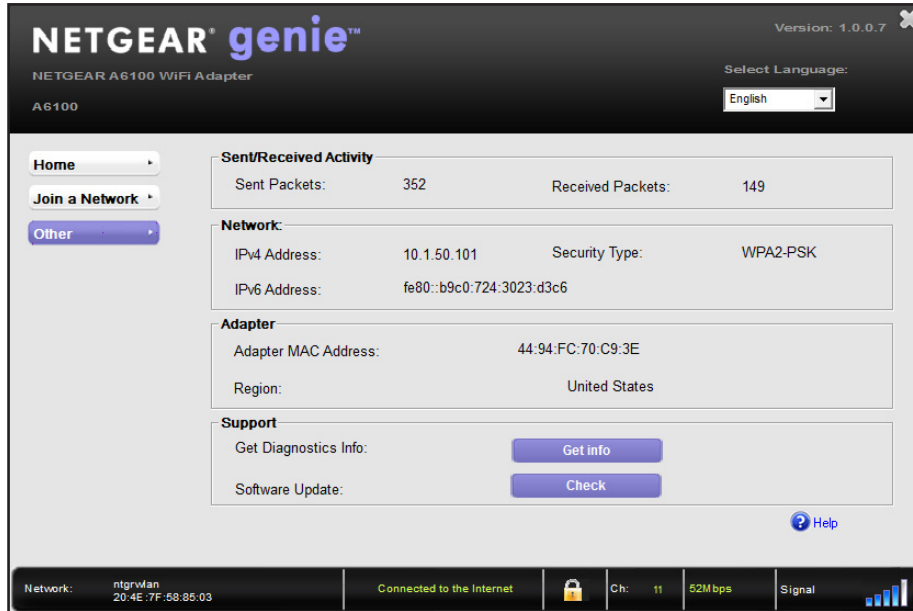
NETGEAR® genie™

NETGEAR A6100 WiFi Adapter

A6100

Version: 1.0.0.7

Select Language:

English

Home

Join a Network

Other

Sent/Received Activity

Sent Packets: 352 Received Packets: 149

Network:

IPv4 Address: 10.1.50.101 Security Type: WPA2-PSK

IPv6 Address: fe80::b9c0:724:3023:d3c6

Adapter

Adapter MAC Address: 44:94:FC:70:C9:3E

Region: United States

Support

Get Diagnostics Info: Get info

Software Update: Check

Help

Network: ntgrwlan 20:4E:7F:58:85:03

Connected to the Internet

Ch: 11

52Mbps

Signal